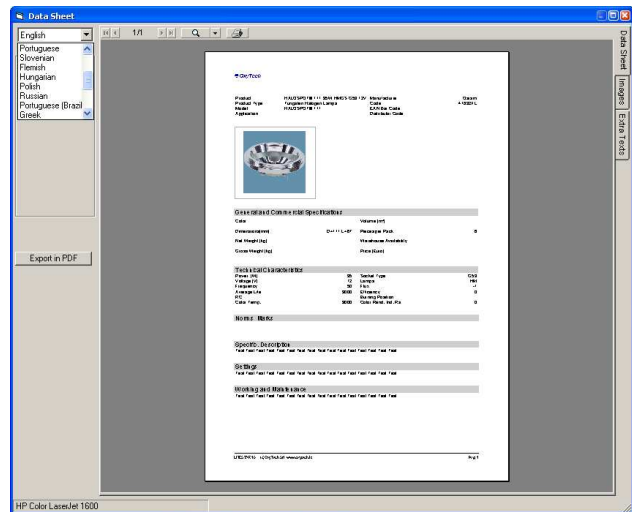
Data Sheet

English

Portuguese
Slovenian
Flemish
Hungarian
Polish
Russian
Portuguese (Brazil
Greek

Export in PDF

1/1

Data Sheet
Images
Extra Texts

Product
Product Type
Model
Application

Manufacturer
Code
EAN Bar Code
Distributor Code

General and Commercial Specifications

Color
Dimensions(mm)
Net Weight (kg)
Gross Weight (kg)
Volume (m³)
Pieces per Pack
Warehouse Availability
Price (Euro)

Technical Characteristics

Power (W)
Voltage (V)
Frequency
Average Life
IRC
Color Temp.
Socket Type
Lamps
Flux
Efficiency
Burning Position
Color Rend. Ind. Ra

Norms - Marks

Specific Description

Settings

Working and Maintenance

HP Color LaserJet 1600